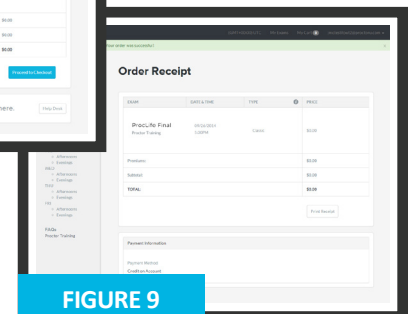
$0.00
$0.00
$0.00
$0.00
Proceed to Checkout
here.
Help Desk

My Exams
My Cart
Your order was successful!
Order Receipt

| EXAM | DATE & TIME | TYPE | PRICE |
|---|---|---|---|
| Proctor Final Proctor Training | 09/16/2021 1:00PM | Class | $0.00 |
| Products | | | $0.00 |
| Subtotal | | | $0.00 |
| TOTAL | | | $0.00 |

Print Receipt

Afternoon
Evenings
Afternoon
Evenings
Afternoon
Evenings
Afternoon
Evenings
Proctor Training

Payment Information
Payment Method
Credit on Account

FIGURE 9